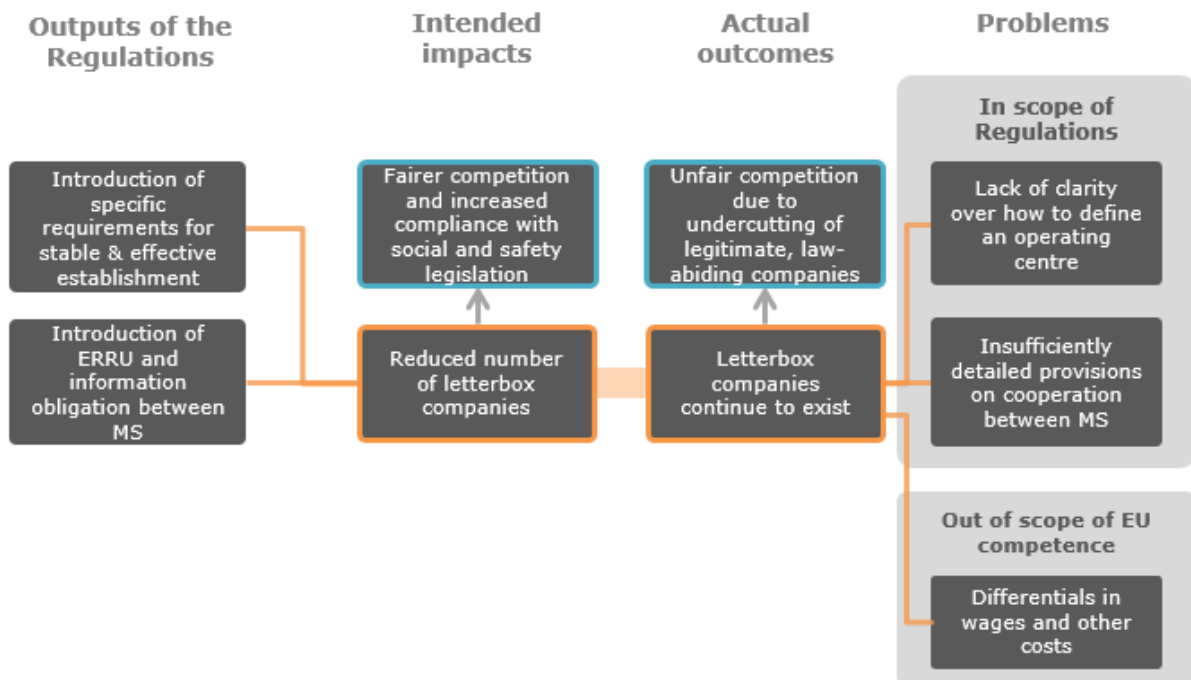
Outputs of the Regulations

Intended impacts

Actual outcomes

Problems

In scope of Regulations

Introduction of specific requirements for stable & effective establishment

Introduction of ERRU and information obligation between MS

Fairer competition and increased compliance with social and safety legislation

Unfair competition due to undercutting of legitimate, law-abiding companies

Lack of clarity over how to define an operating centre

Reduced number of letterbox companies

Letterbox companies continue to exist

Insufficiently detailed provisions on cooperation between MS

Out of scope of EU competence

Differentials in wages and other costs